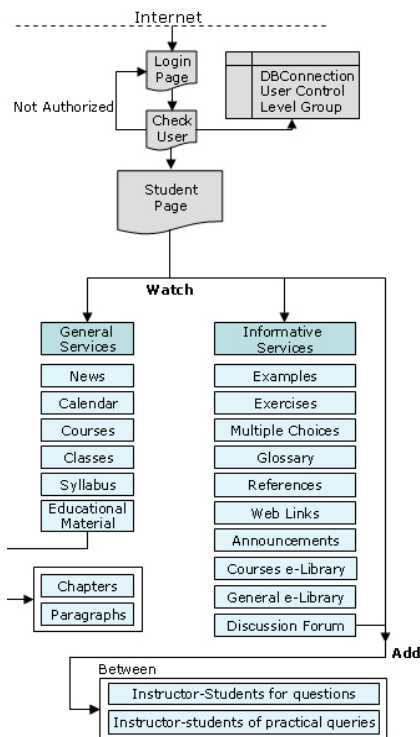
Internet

Login Page

Not Authorized

Check User

DBConnection
User Control
Level Group

Student Page

Watch

General Services

News

Calendar

Courses

Classes

Syllabus

Educational Material

Chapters

Paragraphs

Informative Services

Examples

Exercises

Multiple Choices

Glossary

References

Web Links

Announcements

Courses e-Library

General e-Library

Discussion Forum

Add

Between

Instructor-Students for questions

Instructor-students of practical queries